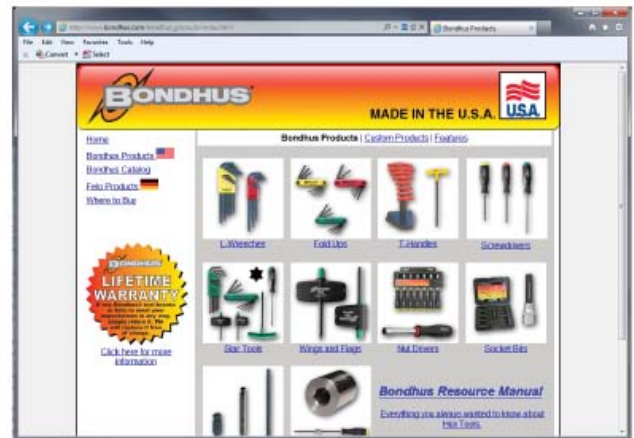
http://www.bondhus.com/bondhus_products/index.html
Bondhus Products
File Edit View Favorites Tools Help
Convert Select

BONDHUS
MADE IN THE U.S.A.
USA

Home
Bondhus Products
Bondhus Catalog
Felo Products
Where to Buy

BONDHUS
LIFETIME WARRANTY
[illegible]

Click here for more information

Bondhus Products | Custom Products | Features

L-Wrenches
Fold Ups
T-Handles
Screwdrivers
Star Tools
Wings and Flags
Nut Drivers
Socket Bits

Bondhus Resource Manual
Everything you always wanted to know about Hex Tools.